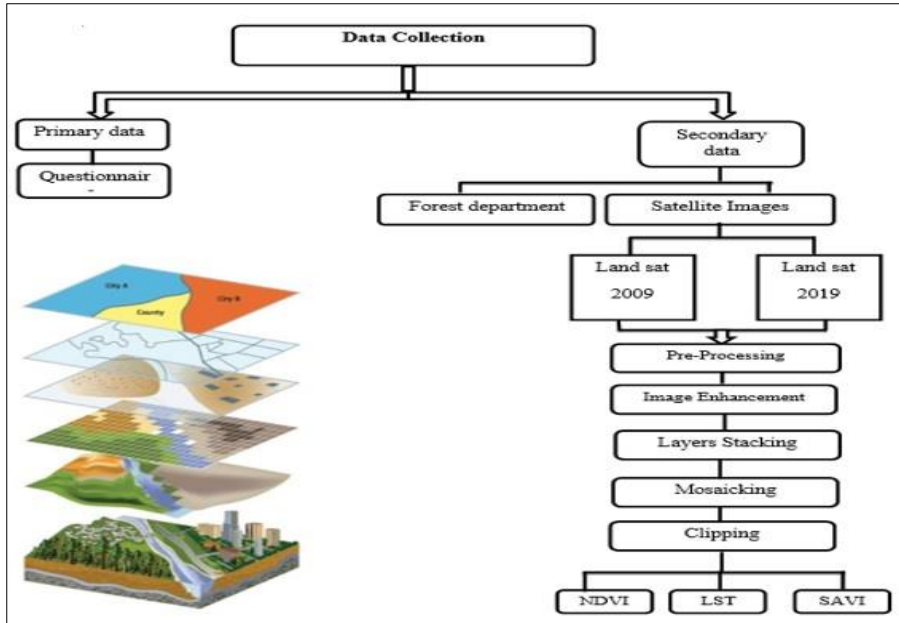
Data Collection

Primary data

Questionnair -

Secondary data

Forest department

Satellite Images

Land sat 2009

Land sat 2019

City A

City B

County

Pre-Processing

Image Enhancement

Layers Stacking

Mosaicking

Clipping

NDVI

LST

SAVI